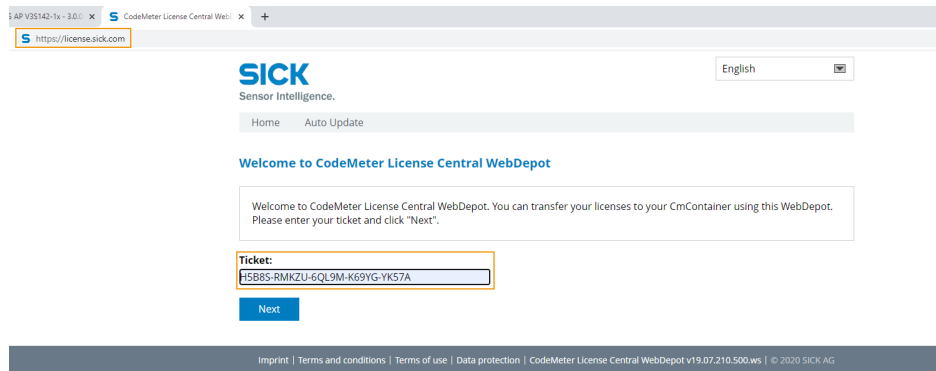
S AP V3S142-1x - 3.0.0 ×
CodeMeter License Central WebI ×
+

https://license.sick.com

SICK
Sensor Intelligence.

English

Home Auto Update

Welcome to CodeMeter License Central WebDepot

Welcome to CodeMeter License Central WebDepot. You can transfer your licenses to your CmContainer using this WebDepot. Please enter your ticket and click "Next".

Ticket:
H5B8S-RMKZU-6QL9M-K69YG-YK57A

Next

Imprint | Terms and conditions | Terms of use | Data protection | CodeMeter License Central WebDepot v19.07.210.500.ws | © 2020 SICK AG